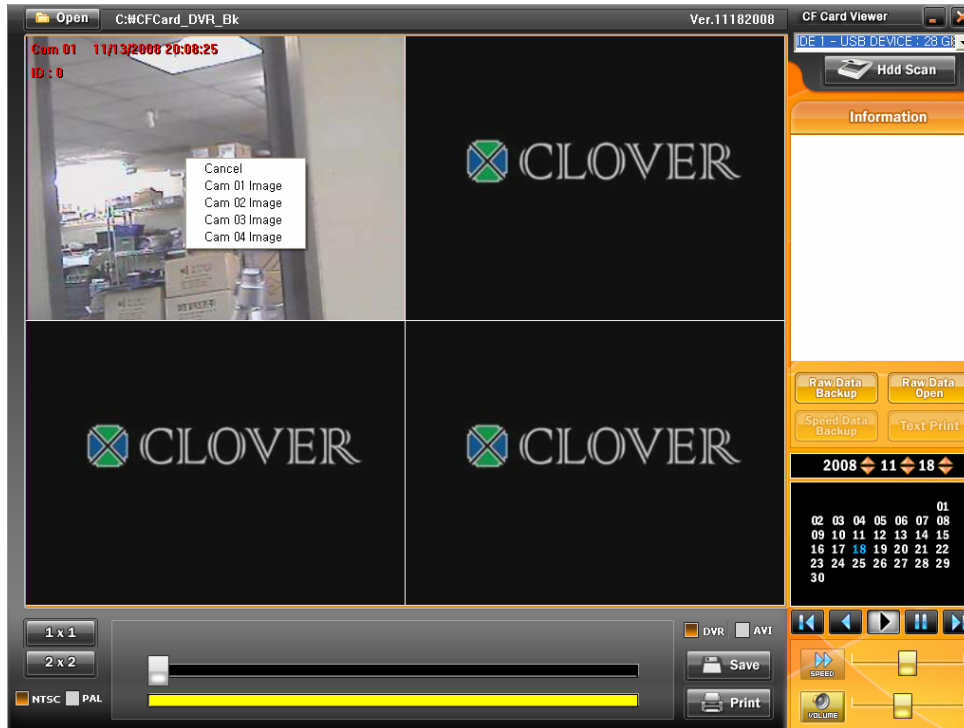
Open C:₩CFCard_DVR_Bk Ver.11182008 CF Card Viewer

IDE 1 - USB DEVICE : 28 GB

Hdd Scan

Cam 01 11/13/2008 20:08:25
ID : 0

Cancel
Cam 01 Image
Cam 02 Image
Cam 03 Image
Cam 04 Image

CLOVER

CLOVER

CLOVER

Information

Raw Data Backup
Raw Data Open
Speed Data Backup
Text Print

2008 11 18

| | | | | | | 01 |
|---|---|---|---|---|---|---|
| 02 | 03 | 04 | 05 | 06 | 07 | 08 |
| 09 | 10 | 11 | 12 | 13 | 14 | 15 |
| 16 | 17 | 18 | 19 | 20 | 21 | 22 |
| 23 | 24 | 25 | 26 | 27 | 28 | 29 |
| 30 | | | | | | |

1 x 1
2 x 2
NTSC PAL
DVR AVI
Save
Print
SPEED
VOLUME